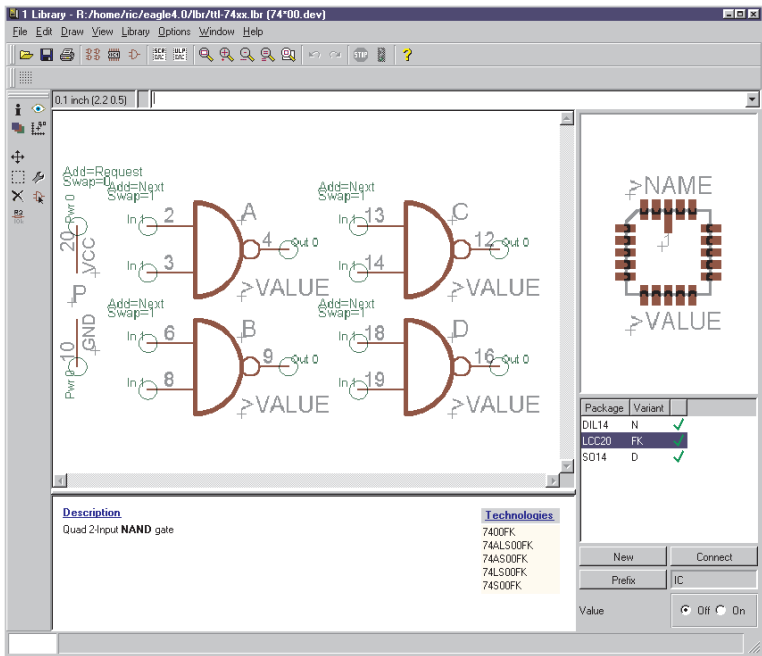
1 Library - R:/home/ric/eagle4.0/lbr/ttl-74xx.lbr (74*00.dev)

File Edit Draw View Library Options Window Help

0.1 inch (2.2 0.5)

Add=Request
Swap=0
Pwr 0
20
VCC
P
10
GND
Pwr 0

Add=Next
Swap=1
In 1 2
In 1 3
A
4 Out 0
>VALUE

Add=Next
Swap=1
In 1 13
In 1 14
C
12 Out 0
>VALUE

Add=Next
Swap=1
In 1 6
In 1 8
B
9 Out 0
>VALUE

Add=Next
Swap=1
In 1 18
In 1 19
D
16 Out 0
>VALUE

>NAME
>VALUE

| Package | Variant | |
|---|---|---|
| DIL14 | N | ✓ |
| LCC20 | FK | ✓ |
| SO14 | D | ✓ |

Description
Quad 2-Input **NAND** gate

Technologies
7400FK
74ALS00FK
74AS00FK
74LS00FK
74S00FK

New
Connect
Prefix
IC
Value
Off On